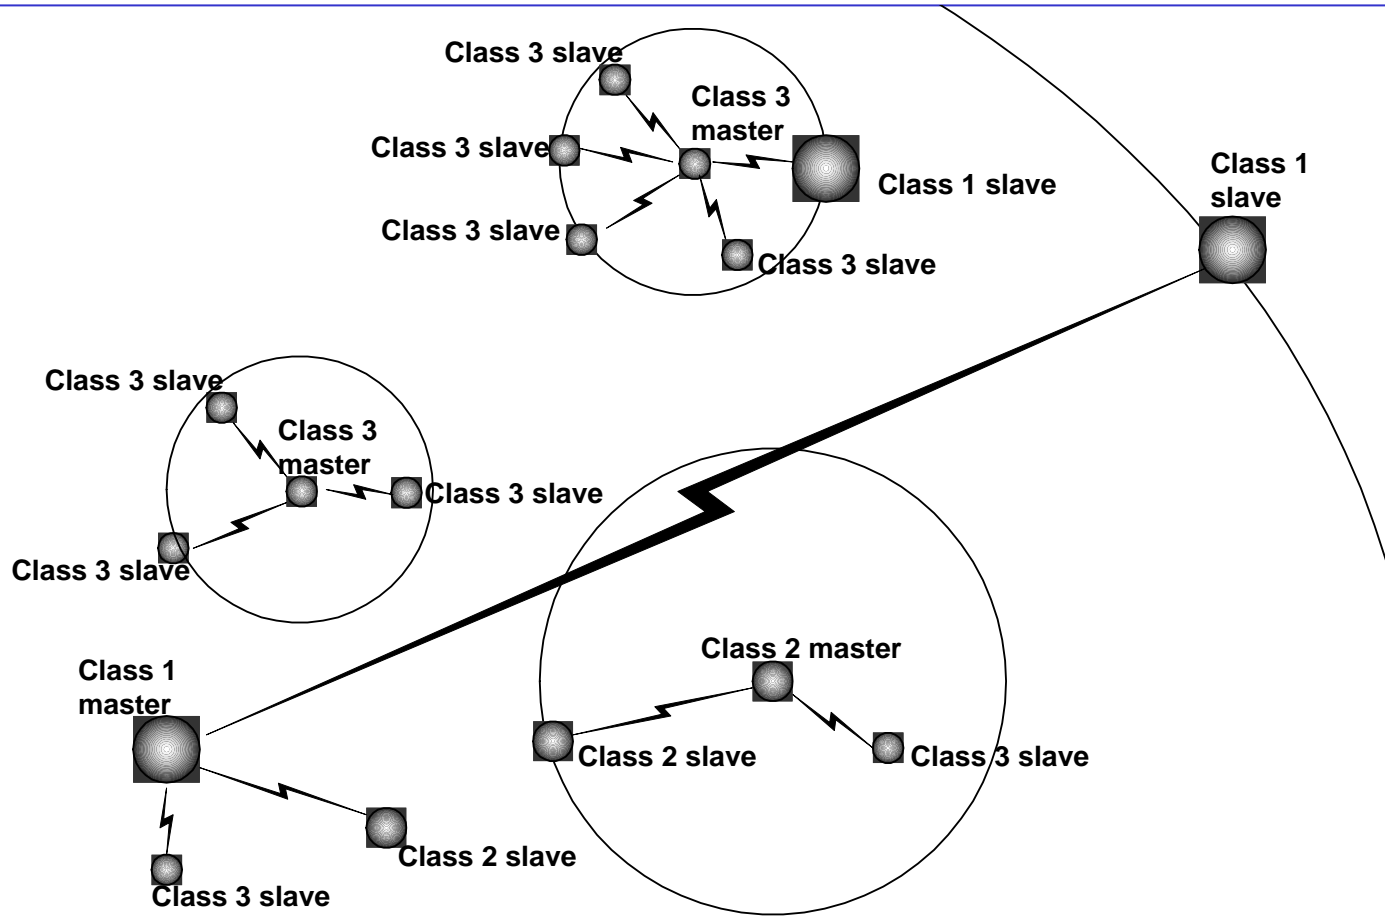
Class 3 slave

Class 3 master

Class 3 slave

Class 1 slave

Class 3 slave

Class 3 slave

Class 1 slave

Class 3 slave

Class 3 master

Class 3 slave

Class 3 slave

Class 2 master

Class 1 master

Class 2 slave

Class 3 slave

Class 2 slave

Class 3 slave